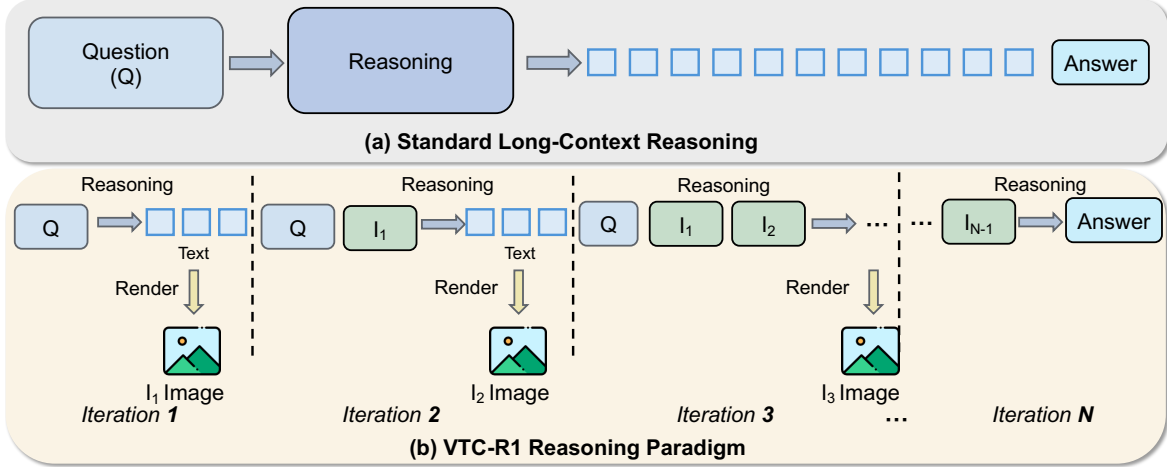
Question (Q)

Reasoning

Answer

(a) Standard Long-Context Reasoning

Reasoning

Q

Text

Render

$I_1$ Image

Iteration 1

Reasoning

Q

$I_1$

Text

Render

$I_2$ Image

Iteration 2

Reasoning

Q

$I_1$

$I_2$

…

Render

$I_3$ Image

Iteration 3

…

…

Reasoning

$I_{N-1}$

Answer

Iteration N

(b) VTC-R1 Reasoning Paradigm